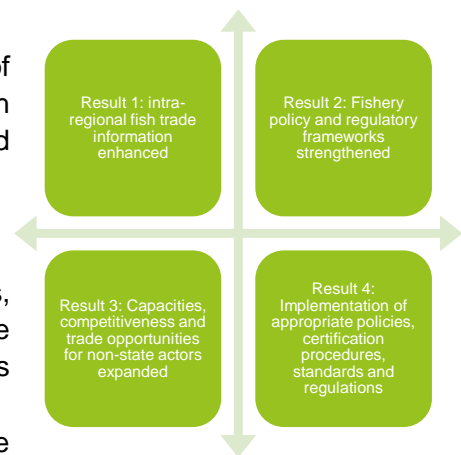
of
n
d

,
e
s

e

Result 1: intra-regional fish trade information enhanced

Result 2: Fishery policy and regulatory frameworks strengthened

Result 3: Capacities, competitiveness and trade opportunities for non-state actors expanded

Result 4: Implementation of appropriate policies, certification procedures, standards and regulations